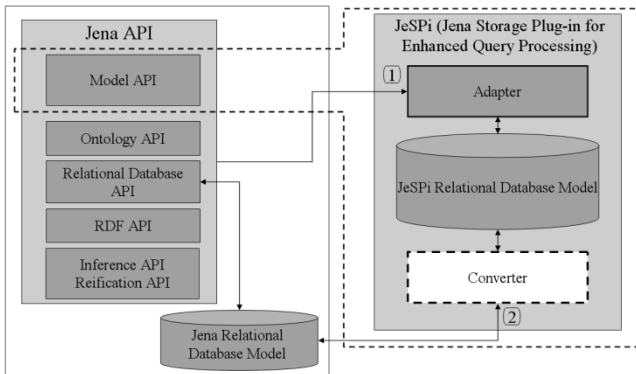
Jena API

Model API

Ontology API

Relational Database API

RDF API

Inference API
Reification API

Jena Relational Database Model

JeSPi (Jena Storage Plug-in for Enhanced Query Processing)

1

Adapter

JeSPi Relational Database Model

Converter

2